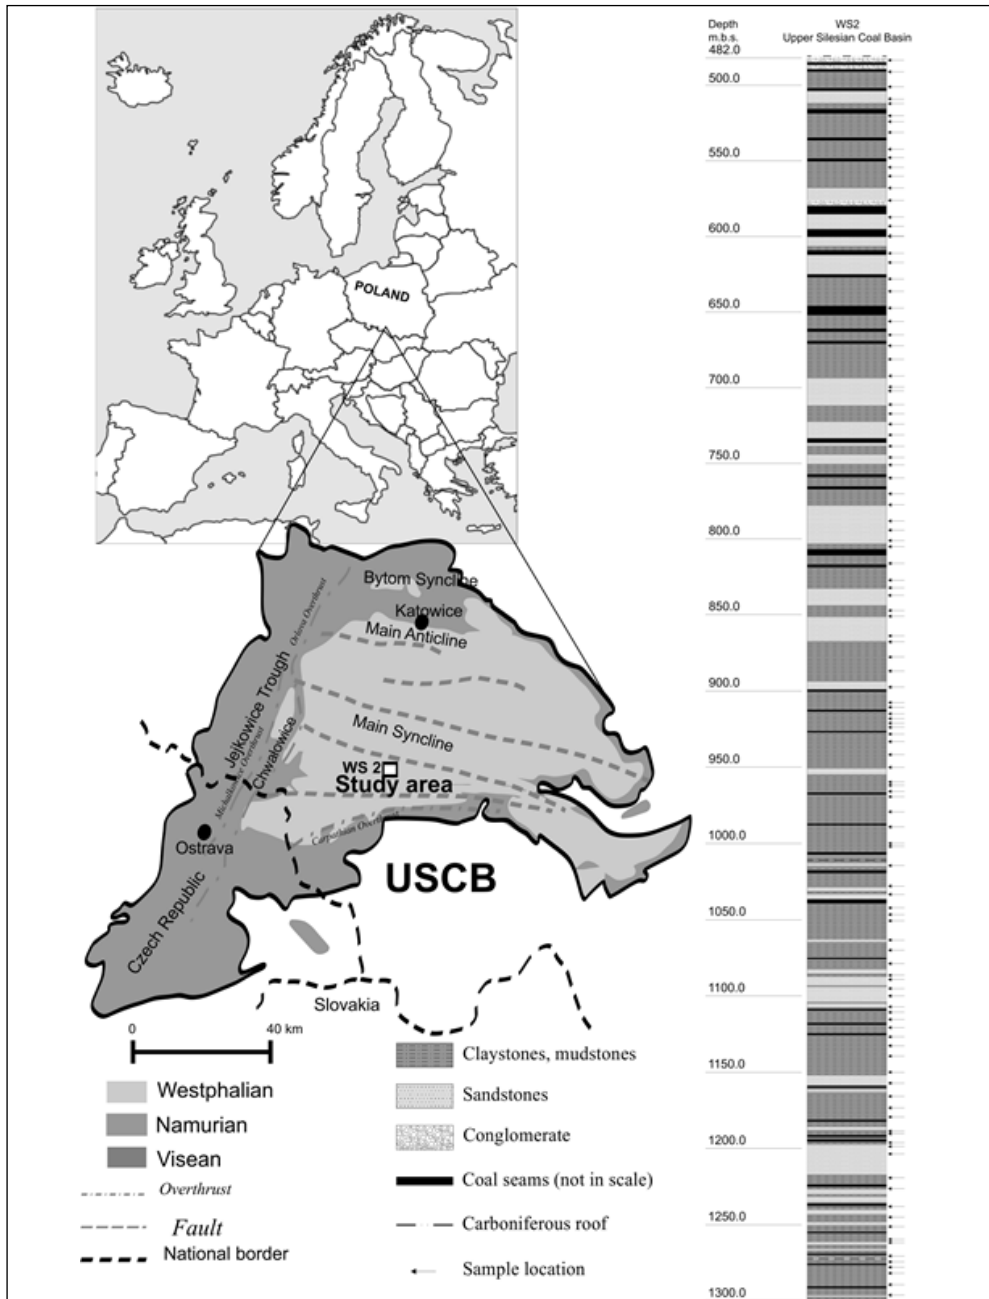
POLAND

Bytom Syncline
Katowice
Main Anticline
Orlova Overthrust
Jejkowice Trough
Chwałowice
Michałkowice Overthrust
Main Syncline
WS 2
Study area
Ostrava
Carpathian Overthrust
USCB
Czech Republic
Slovakia

0
40 km

Westphalian
Namurian
Visean
Overthrust
Fault
National border

Claystones, mudstones
Sandstones
Conglomerate
Coal seams (not in scale)
Carboniferous roof
Sample location

Depth m.b.s.
WS2
Upper Silesian Coal Basin
482.0
500.0
550.0
600.0
650.0
700.0
750.0
800.0
850.0
900.0
950.0
1000.0
1050.0
1100.0
1150.0
1200.0
1250.0
1300.0